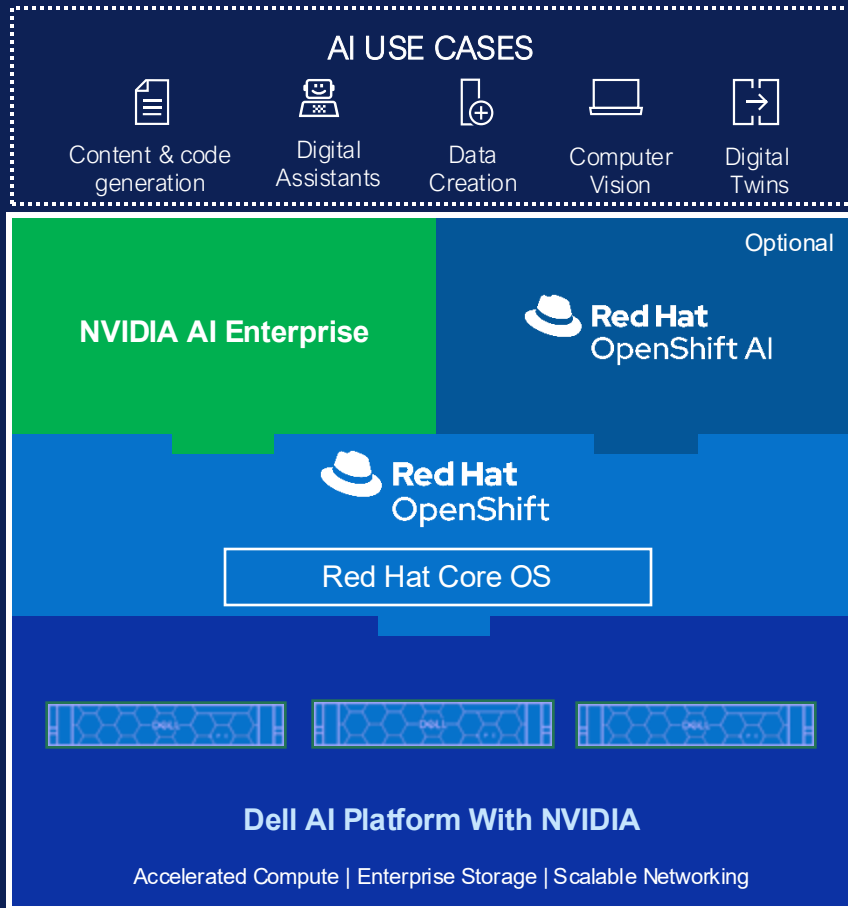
AI USE CASES

Content & code generation

Digital Assistants

Data Creation

Computer Vision

Digital Twins

Optional

NVIDIA AI Enterprise

Red Hat OpenShift AI

Red Hat OpenShift

Red Hat Core OS

DELL

DELL

DELL

Dell AI Platform With NVIDIA

Accelerated Compute | Enterprise Storage | Scalable Networking